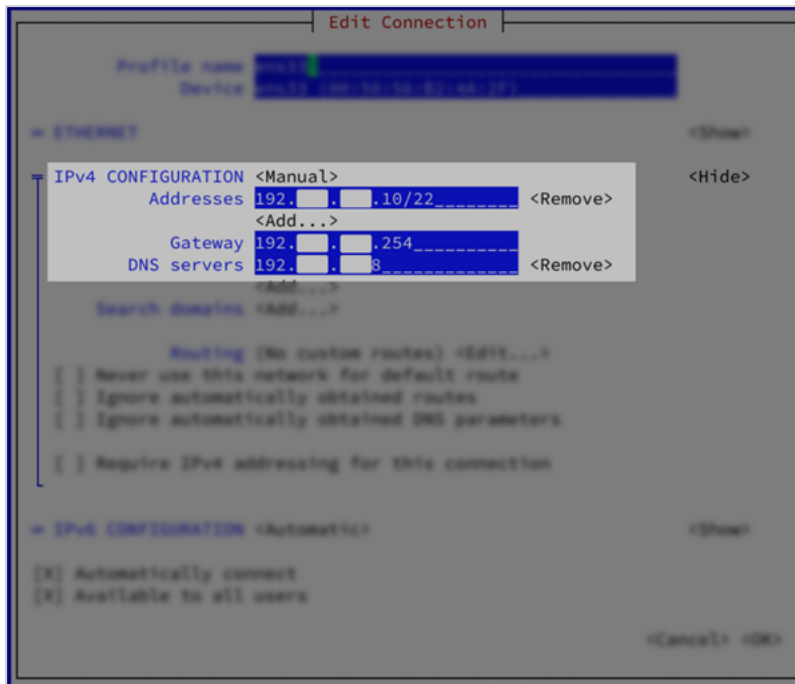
Edit Connection

Profile name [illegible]
Device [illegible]

═ ETHERNET <Show>

╤ IPv4 CONFIGURATION <Manual> <Hide>
Addresses 192.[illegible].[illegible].10/22________ <Remove>
<Add...>
Gateway 192.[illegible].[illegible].254__________
DNS servers 192.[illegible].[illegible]8__________ <Remove>
<Add...>
Search domains <Add...>

Routing (No custom routes) <Edit...>
[ ] Never use this network for default route
[ ] Ignore automatically obtained routes
[ ] Ignore automatically obtained DNS parameters

[ ] Require IPv4 addressing for this connection

═ IPv6 CONFIGURATION <Automatic> <Show>

[X] Automatically connect
[X] Available to all users

<Cancel> <OK>